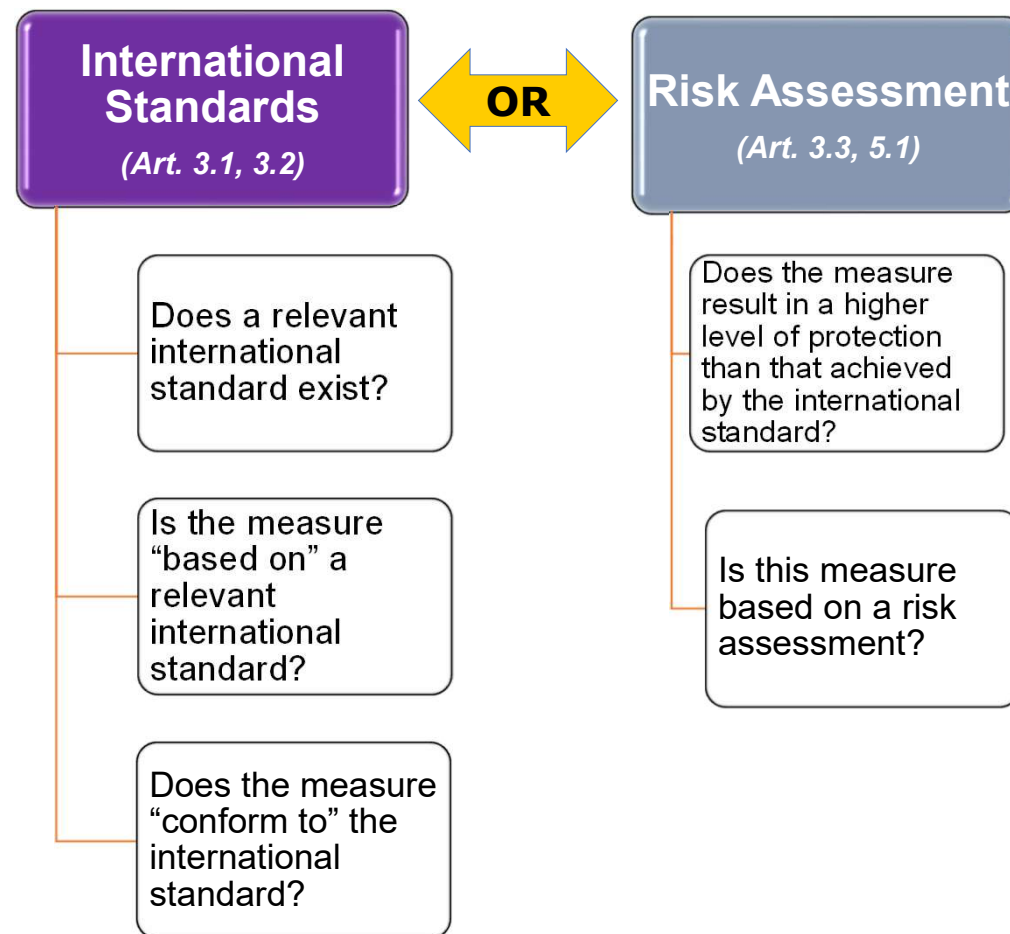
International Standards

(Art. 3.1, 3.2)

OR

Risk Assessment

(Art. 3.3, 5.1)

Does a relevant international standard exist?

Is the measure “based on” a relevant international standard?

Does the measure “conform to” the international standard?

Does the measure result in a higher level of protection than that achieved by the international standard?

Is this measure based on a risk assessment?